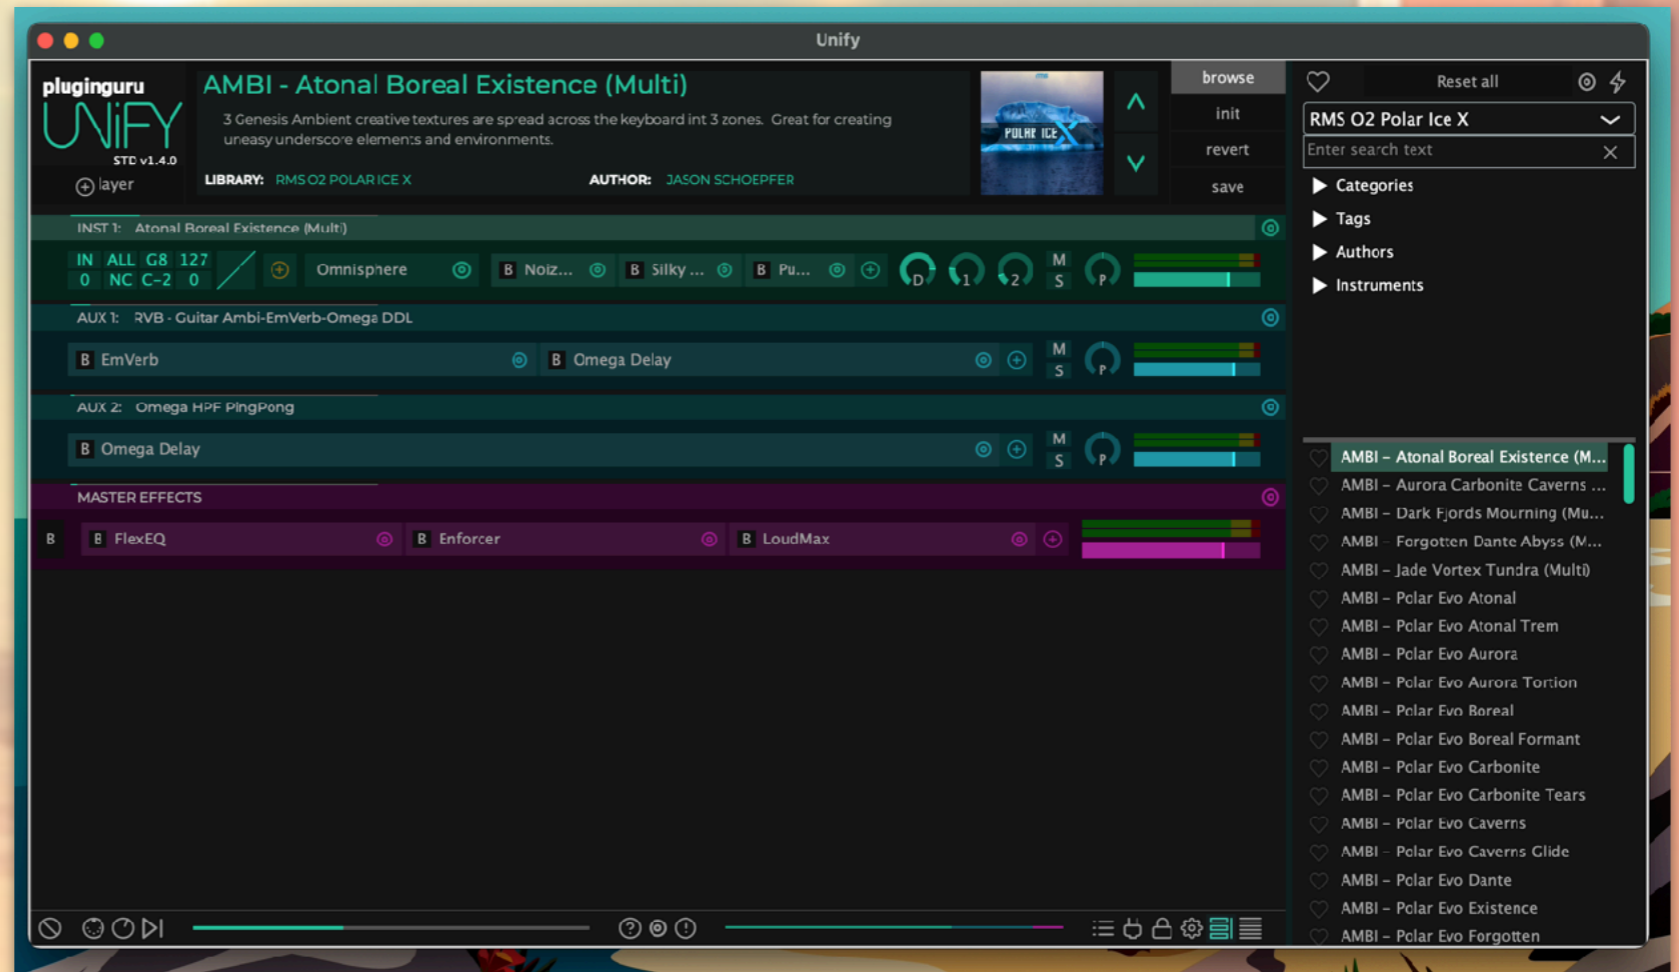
Unify

pluginguru
UNiFY
STD v1.4.0
layer

AMBI - Atonal Boreal Existence (Multi)

3 Genesis Ambient creative textures are spread across the keyboard int 3 zones. Great for creating uneasy underscore elements and environments.

LIBRARY: RMS O2 POLAR ICE X AUTHOR: JASON SCHOEPFER

POLAR ICE X

browse
init
revert
save

Reset all

RMS O2 Polar Ice X
Enter search text

Categories
Tags
Authors
Instruments

INST 1: Atonal Boreal Existence (Multi)

| IN | ALL | G8 | 127 |
|---|---|---|---|
| 0 | NC | C-2 | 0 |

Omnisphere B Noiz... B Silky ... B Pu...
D 1 2 M S P

AUX 1: RVB - Guitar Ambi-EmVerb-Omega DDL
B EmVerb B Omega Delay M S P

AUX 2: Omega HPF PingPong
B Omega Delay M S P

MASTER EFFECTS
B B FlexEQ B Enforcer B LoudMax

AMBI – Atonal Boreal Existence (M...
AMBI – Aurora Carbonite Caverns ...
AMBI – Dark Fjords Mourning (Mu...
AMBI – Forgotten Dante Abyss (M...
AMBI – Jade Vortex Tundra (Multi)
AMBI – Polar Evo Atonal
AMBI – Polar Evo Atonal Trem
AMBI – Polar Evo Aurora
AMBI – Polar Evo Aurora Tortion
AMBI – Polar Evo Boreal
AMBI – Polar Evo Boreal Formant
AMBI – Polar Evo Carbonite
AMBI – Polar Evo Carbonite Tears
AMBI – Polar Evo Caverns
AMBI – Polar Evo Caverns Glide
AMBI – Polar Evo Dante
AMBI – Polar Evo Existence
AMBI – Polar Evo Forgotten